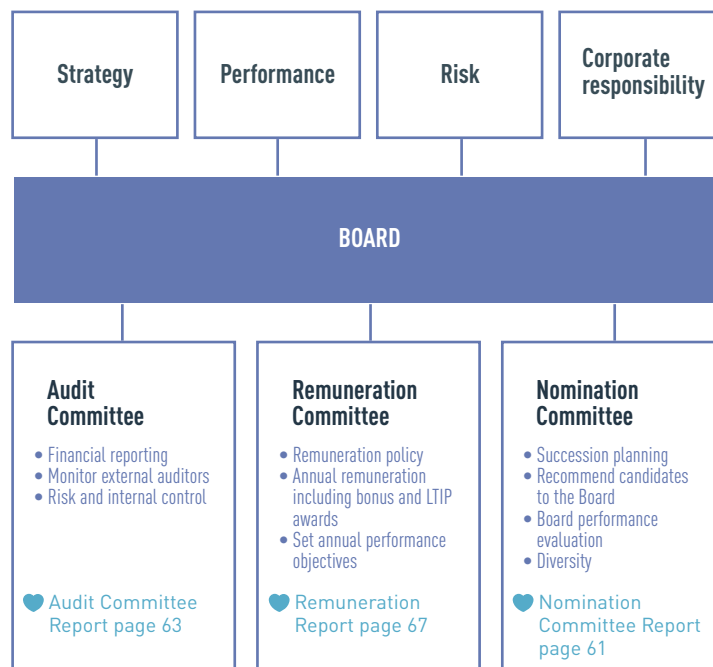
Strategy

Performance

Risk

Corporate responsibility

BOARD

Audit Committee

- Financial reporting
- Monitor external auditors
- Risk and internal control

Audit Committee Report page 63

Remuneration Committee

- Remuneration policy
- Annual remuneration including bonus and LTIP awards
- Set annual performance objectives

Remuneration Report page 67

Nomination Committee

- Succession planning
- Recommend candidates to the Board
- Board performance evaluation
- Diversity

Nomination Committee Report page 61